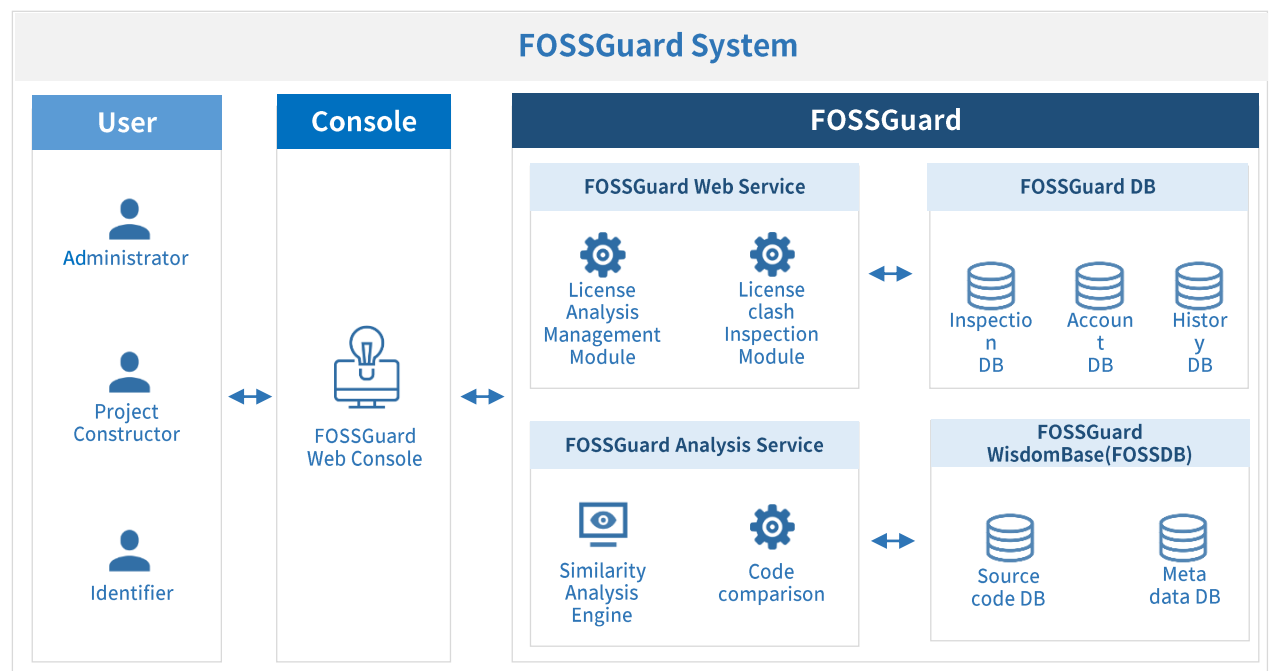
FOSSGuard System

User

Administrator

Project Constructor

Identifier

Console

FOSSGuard Web Console

FOSSGuard

FOSSGuard Web Service

License Analysis Management Module

License clash Inspection Module

FOSSGuard DB

Inspectio n DB

Accoun t DB

Histor y DB

FOSSGuard Analysis Service

Similarity Analysis Engine

Code comparison

FOSSGuard WisdomBase(FOSSDB)

Source code DB

Meta data DB